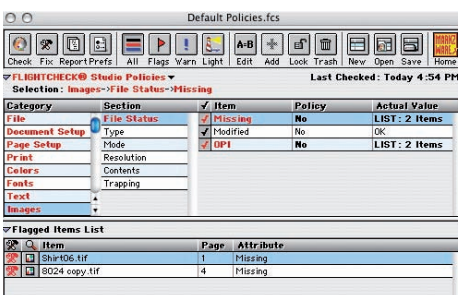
Default Policies.fcs

Check Fix Report Prefs All Flags Warn Light Edit Add Lock Trash New Open Save Home

FLIGHTCHECK® Studio Policies
Last Checked: Today 4:54 PM
Selection: Images->File Status->Missing

| Category | Section | ✓ Item | Policy | Actual Value |
|---|---|---|---|---|
| File | File Status | ✓ Missing | No | LIST: 2 Items |
| Document Setup | Type | ✓ Modified | No | OK |
| Page Setup | Mode | ✓ OPI | No | LIST: 2 Items |
| Print | Resolution | | | |
| Colors | Contents | | | |
| Fonts | Trapping | | | |
| Text | | | | |
| Images | | | | |

Flagged Items List

| Item | Page | Attribute |
|---|---|---|
| Shirt06.tif | 1 | Missing |
| 8024 copy.tif | 4 | Missing |